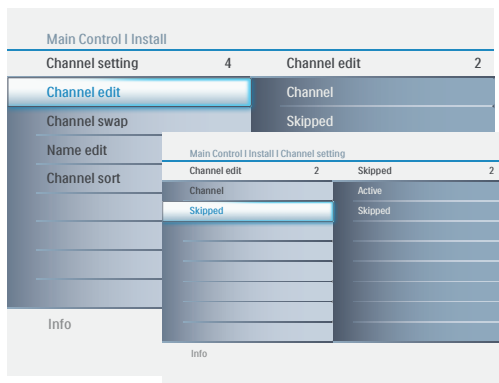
Main Control I Install

Channel setting 4
Channel edit
Channel swap
Name edit
Channel sort

Channel edit 2
Channel
Skipped

Info

Main Control I Install I Channel setting

Channel edit 2
Channel
Skipped

Skipped 2
Active
Skipped

Info